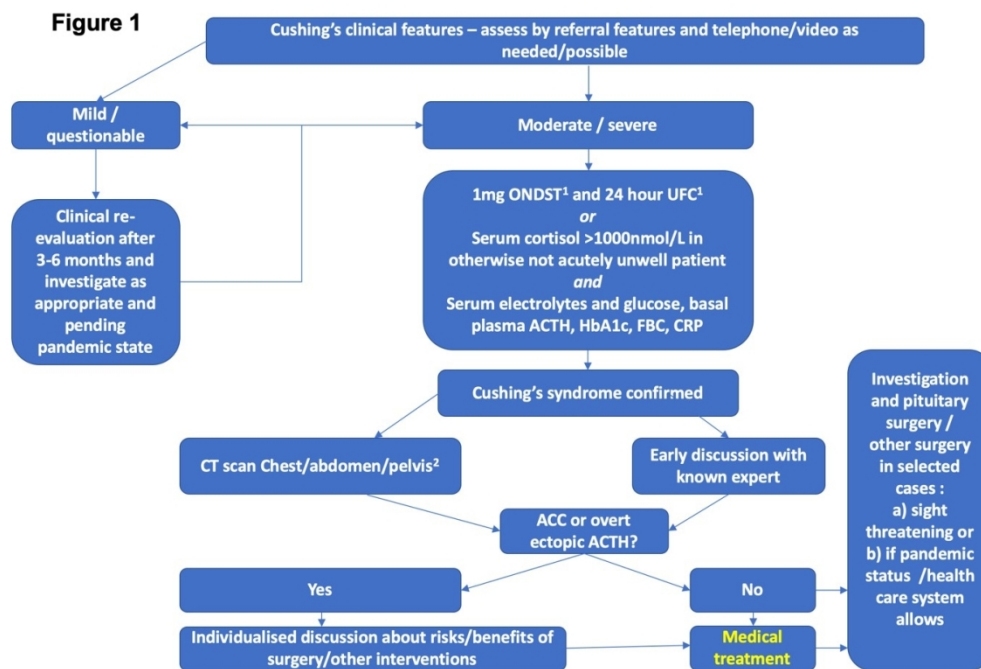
Figure 1

Cushing's clinical features – assess by referral features and telephone/video as needed/possible

Mild / questionable

Moderate / severe

Clinical re-evaluation after 3-6 months and investigate as appropriate and pending pandemic state

1mg ONDST$^1$ and 24 hour UFC$^1$
*or*
Serum cortisol >1000nmol/L in otherwise not acutely unwell patient
*and*
Serum electrolytes and glucose, basal plasma ACTH, HbA1c, FBC, CRP

Cushing's syndrome confirmed

CT scan Chest/abdomen/pelvis$^2$

Early discussion with known expert

ACC or overt ectopic ACTH?

Yes

No

Individualised discussion about risks/benefits of surgery/other interventions

Medical treatment

Investigation and pituitary surgery / other surgery in selected cases :
a) sight threatening or
b) if pandemic status /health care system allows